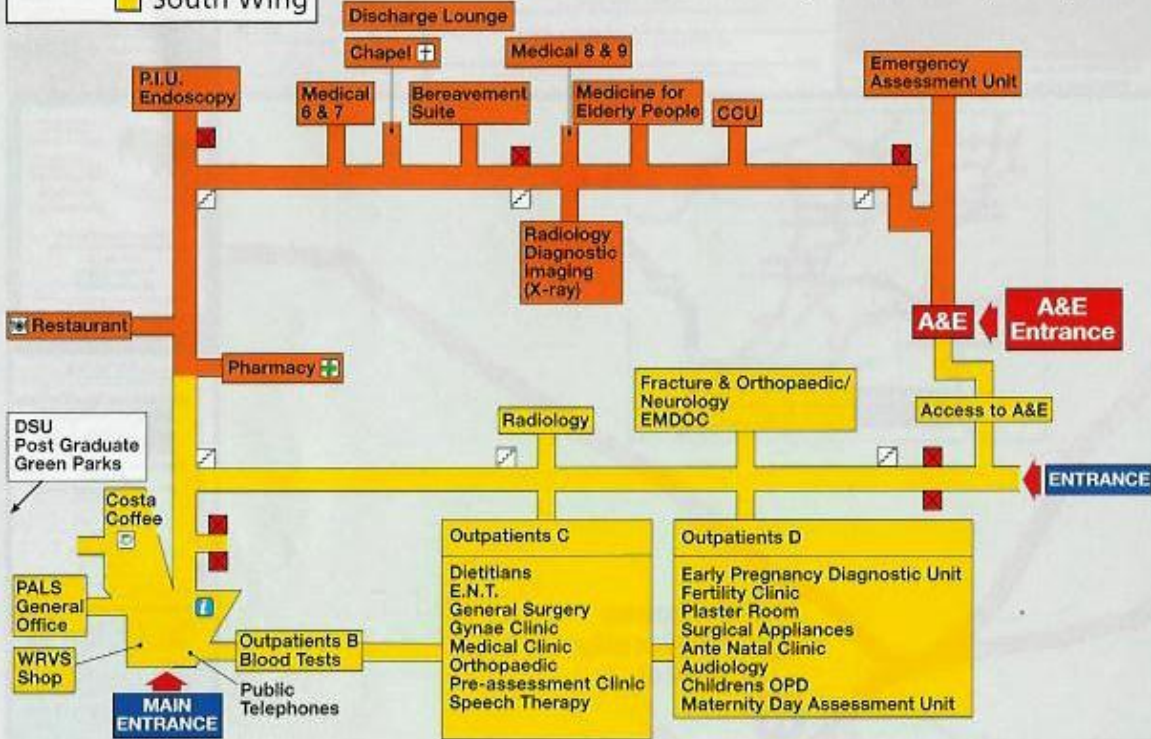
South Wing

Discharge Lounge

Chapel

Medical 8 & 9

P.I.U. Endoscopy

Medical 6 & 7

Bereavement Suite

Medicine for Elderly People

CCU

Emergency Assessment Unit

Radiology Diagnostic Imaging (X-ray)

Restaurant

A&E

A&E Entrance

Pharmacy

Fracture & Orthopaedic/ Neurology EMDOC

Access to A&E

Radiology

DSU Post Graduate Green Parks

ENTRANCE

Costa Coffee

Outpatients C

Dietitians
E.N.T.
General Surgery
Gynae Clinic
Medical Clinic
Orthopaedic
Pre-assessment Clinic
Speech Therapy

Outpatients D

Early Pregnancy Diagnostic Unit
Fertility Clinic
Plaster Room
Surgical Appliances
Ante Natal Clinic
Audiology
Childrens OPD
Maternity Day Assessment Unit

PALS General Office

Outpatients B Blood Tests

WRVS Shop

Public Telephones

MAIN ENTRANCE